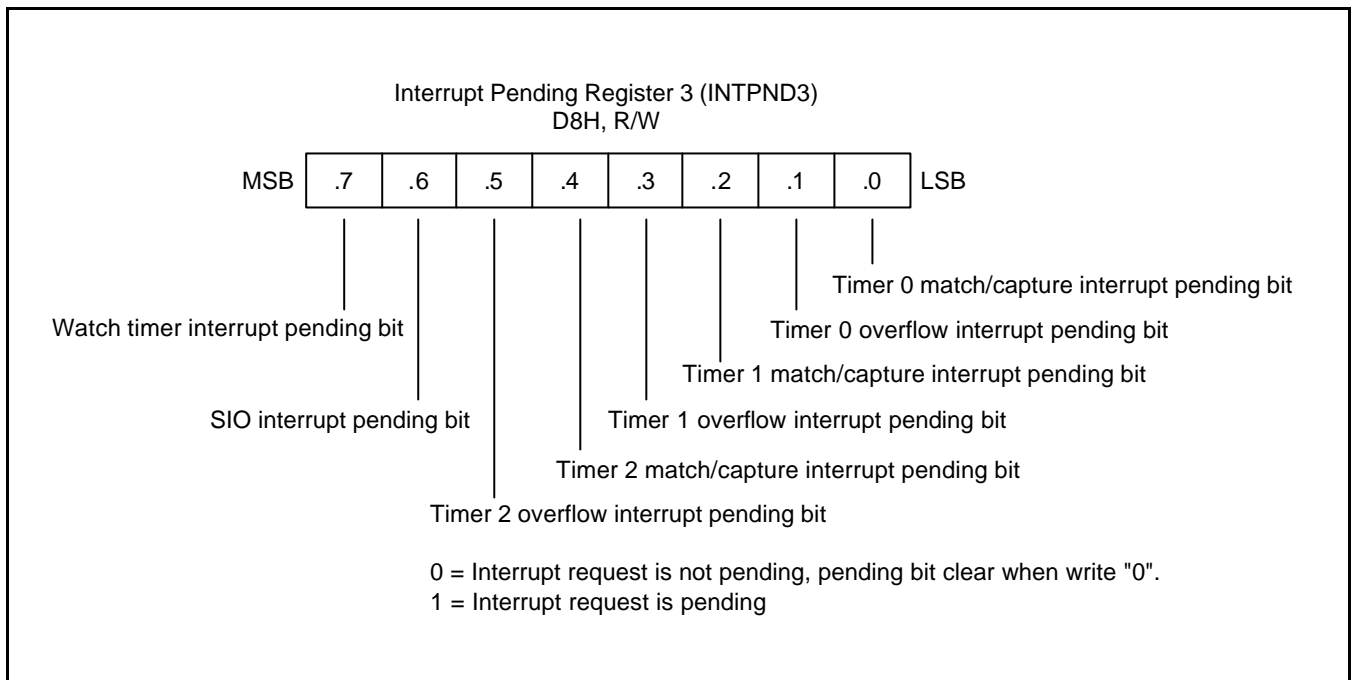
Interrupt Pending Register 3 (INTPND3)
D8H, R/W

| MSB | .7 | .6 | .5 | .4 | .3 | .2 | .1 | .0 | LSB |
|---|---|---|---|---|---|---|---|---|---|

Timer 0 match/capture interrupt pending bit

Timer 0 overflow interrupt pending bit

Watch timer interrupt pending bit

Timer 1 match/capture interrupt pending bit

SIO interrupt pending bit

Timer 1 overflow interrupt pending bit

Timer 2 match/capture interrupt pending bit

Timer 2 overflow interrupt pending bit

0 = Interrupt request is not pending, pending bit clear when write "0".
1 = Interrupt request is pending